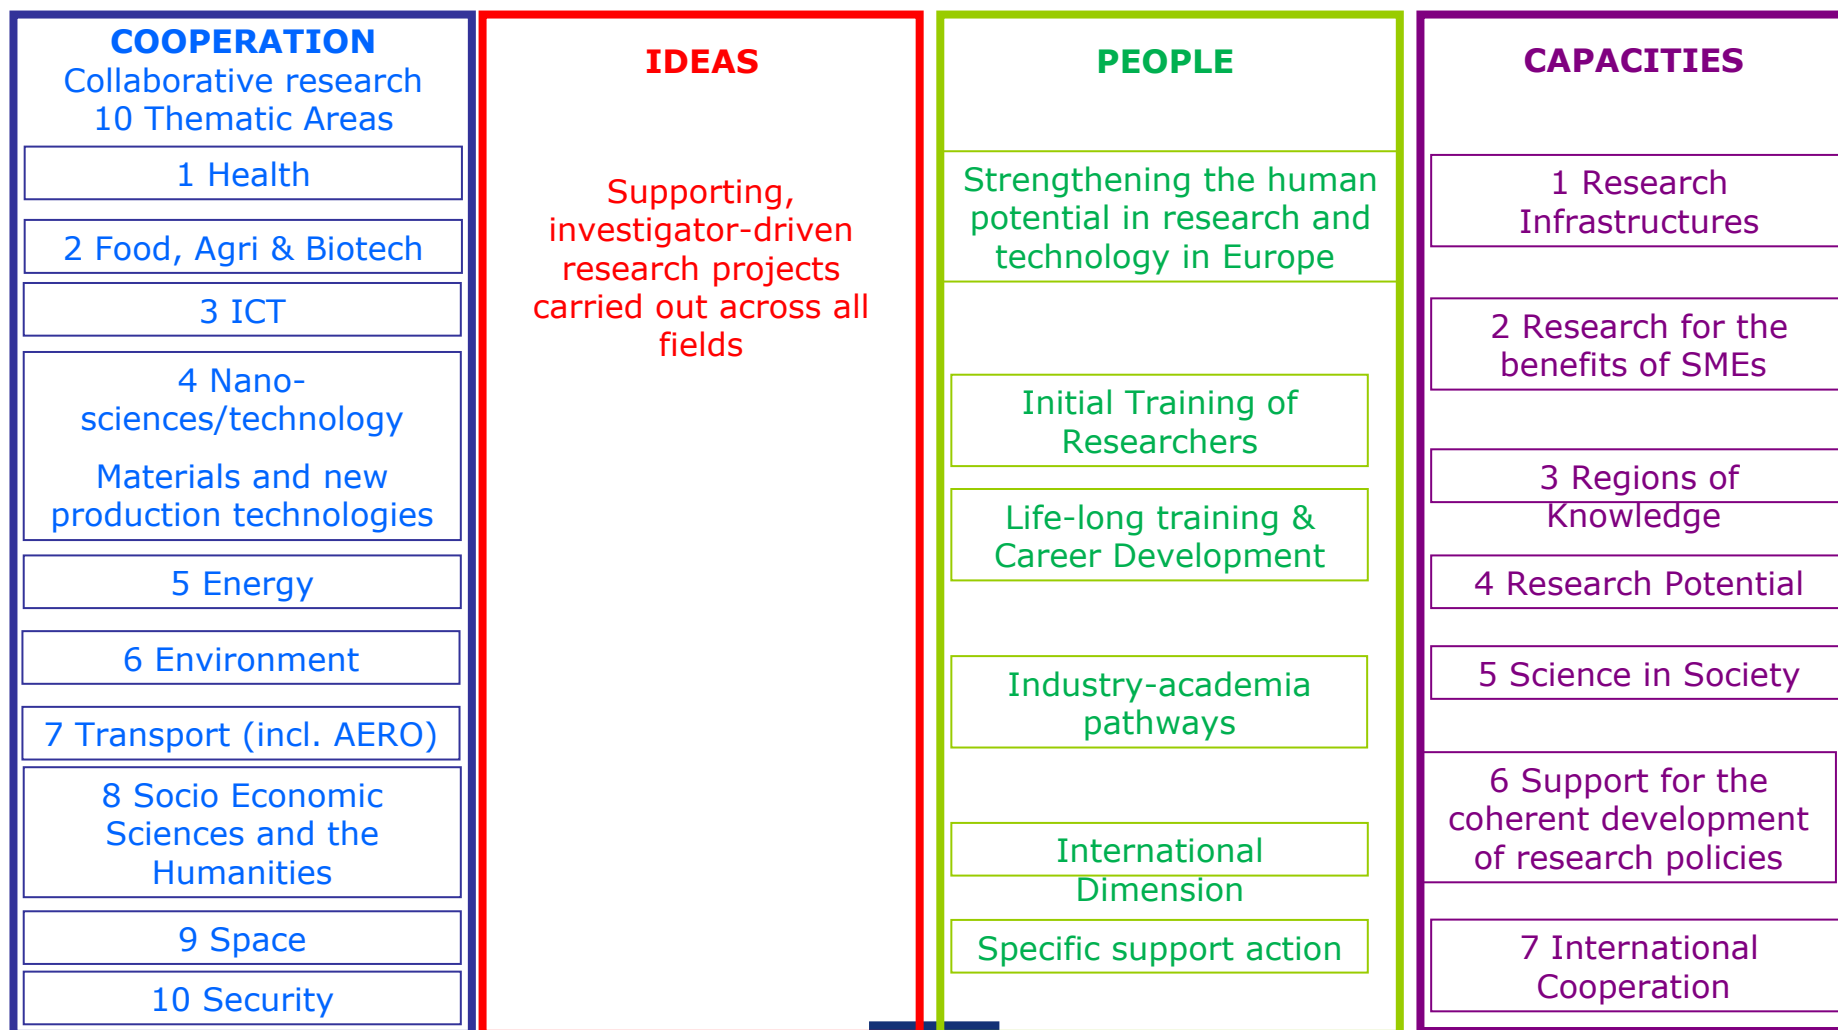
COOPERATION
Collaborative research
10 Thematic Areas

1 Health

2 Food, Agri & Biotech

3 ICT

4 Nano-sciences/technology

Materials and new production technologies

5 Energy

6 Environment

7 Transport (incl. AERO)

8 Socio Economic Sciences and the Humanities

9 Space

10 Security

IDEAS

Supporting, investigator-driven research projects carried out across all fields

PEOPLE

Strengthening the human potential in research and technology in Europe

Initial Training of Researchers

Life-long training & Career Development

Industry-academia pathways

International Dimension

Specific support action

CAPACITIES

1 Research Infrastructures

2 Research for the benefits of SMEs

3 Regions of Knowledge

4 Research Potential

5 Science in Society

6 Support for the coherent development of research policies

7 International Cooperation